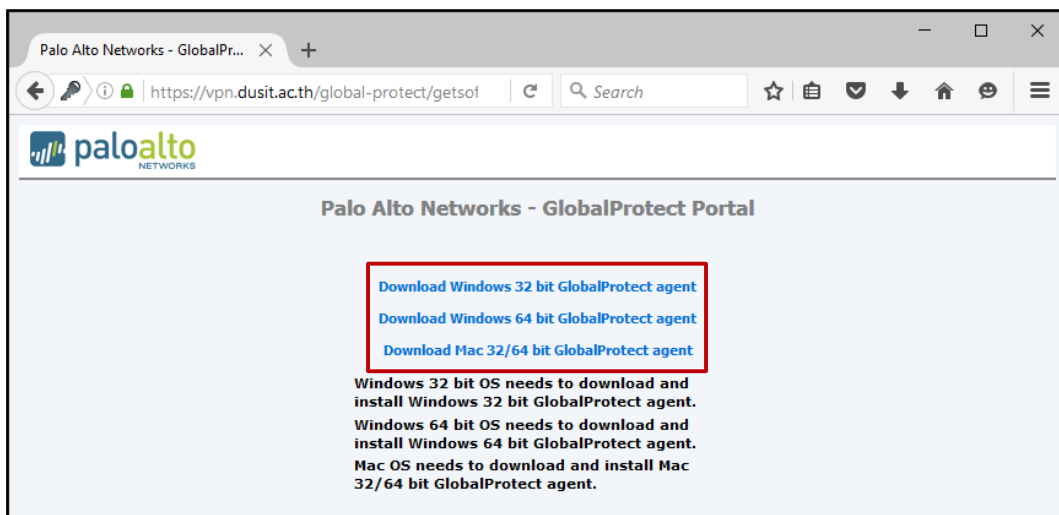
Palo Alto Networks - GlobalPr... ×

https://vpn.dusit.ac.th/global-protect/getsof

Search

paloalto
NETWORKS

Palo Alto Networks - GlobalProtect Portal

Download Windows 32 bit GlobalProtect agent

Download Windows 64 bit GlobalProtect agent

Download Mac 32/64 bit GlobalProtect agent

Windows 32 bit OS needs to download and install Windows 32 bit GlobalProtect agent.

Windows 64 bit OS needs to download and install Windows 64 bit GlobalProtect agent.

Mac OS needs to download and install Mac 32/64 bit GlobalProtect agent.